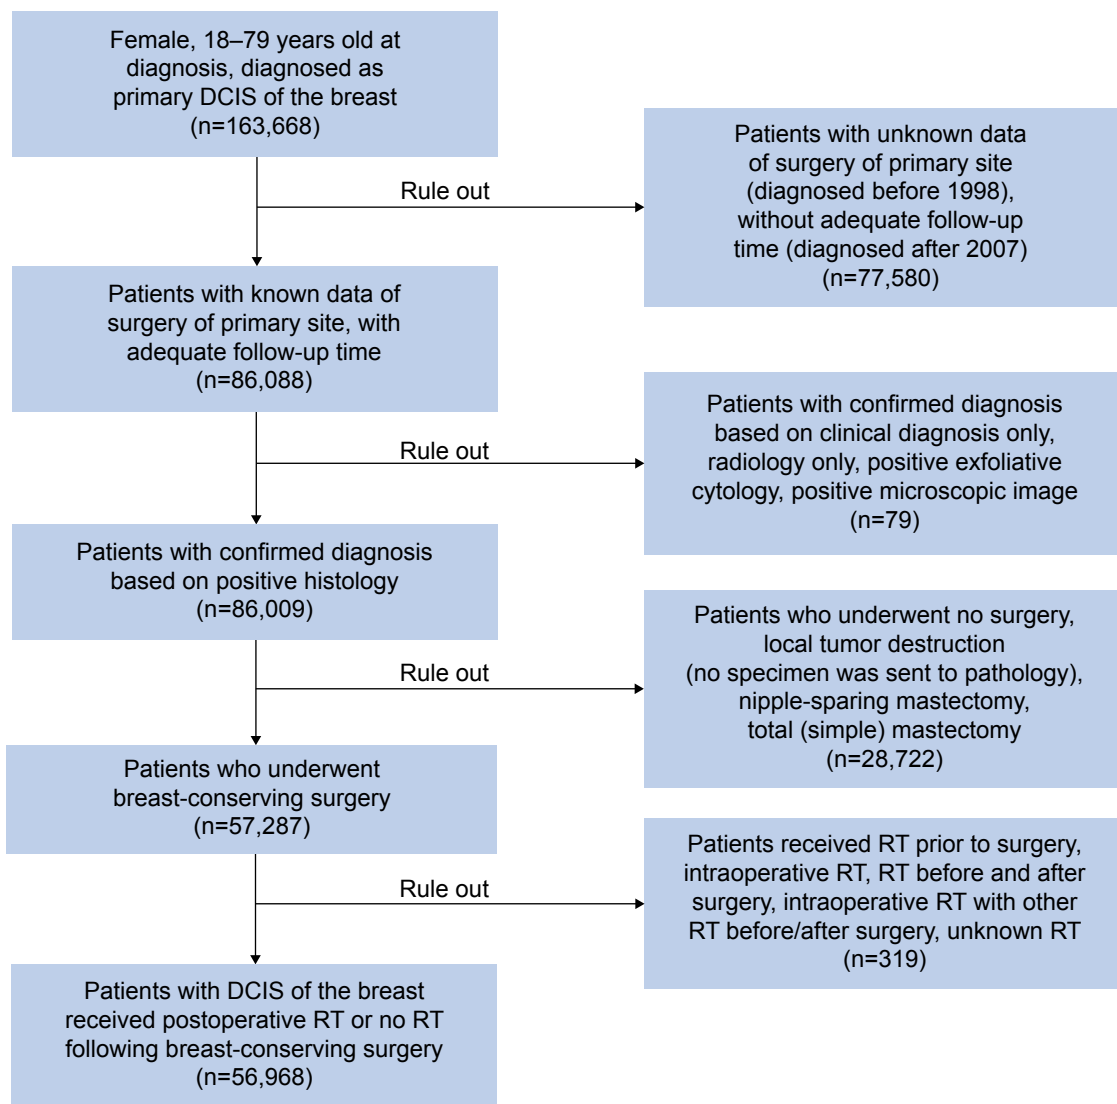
Female, 18–79 years old at diagnosis, diagnosed as primary DCIS of the breast
(n=163,668)

Rule out

Patients with unknown data of surgery of primary site (diagnosed before 1998), without adequate follow-up time (diagnosed after 2007)
(n=77,580)

Patients with known data of surgery of primary site, with adequate follow-up time
(n=86,088)

Rule out

Patients with confirmed diagnosis based on clinical diagnosis only, radiology only, positive exfoliative cytology, positive microscopic image
(n=79)

Patients with confirmed diagnosis based on positive histology
(n=86,009)

Rule out

Patients who underwent no surgery, local tumor destruction (no specimen was sent to pathology), nipple-sparing mastectomy, total (simple) mastectomy
(n=28,722)

Patients who underwent breast-conserving surgery
(n=57,287)

Rule out

Patients received RT prior to surgery, intraoperative RT, RT before and after surgery, intraoperative RT with other RT before/after surgery, unknown RT
(n=319)

Patients with DCIS of the breast received postoperative RT or no RT following breast-conserving surgery
(n=56,968)